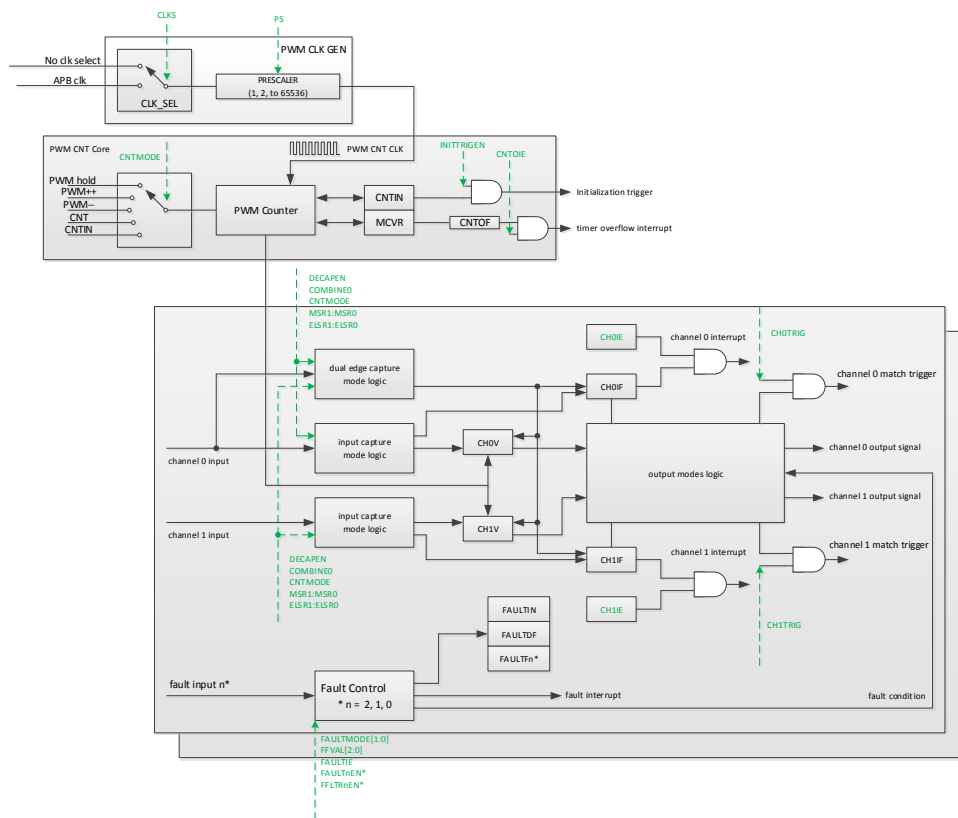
CLKS

PS

PWM CLK GEN

No clk select

APB clk

CLK_SEL

PRESCALER
(1, 2, to 65536)

PWM CNT Core

PWM CNT CLK

INITTRIGEN

CNTOIE

CNTMODE

PWM hold
PWM++
PWM--
CNT
CNTIN

PWM Counter

CNTIN

Initialization trigger

MCVR

CNTOF

timer overflow interrupt

DECAPEN
COMBINE0
CNTMODE
MSR1:MSR0
ELSR1:ELSR0

CH0IE

channel 0 interrupt

CH0TRIG

dual edge capture mode logic

CH0IF

channel 0 match trigger

input capture mode logic

CH0V

channel 0 output signal

channel 0 input

output modes logic

channel 1 output signal

input capture mode logic

channel 1 input

CH1V

DECAPEN
COMBINE0
CNTMODE
MSR1:MSR0
ELSR1:ELSR0

CH1IF

channel 1 interrupt

channel 1 match trigger

CH1IE

CH1TRIG

FAULTIN

FAULTDF

FAULTFn*

fault input n*

Fault Control
* n = 2, 1, 0

fault interrupt

fault condition

FAULTMODE[1:0]
FFVAL[2:0]
FAULTIE
FAULTnEN*
FFLTRnEN*